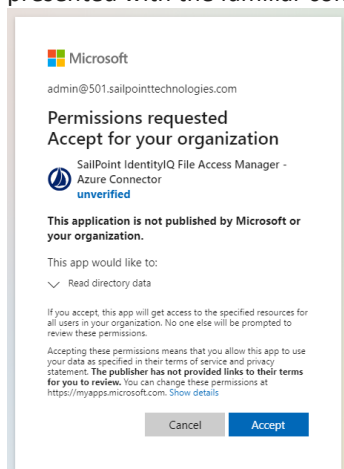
presented with the familiar con

Microsoft

admin@501.sailpointtechnologies.com

Permissions requested
Accept for your organization

SailPoint IdentityIQ File Access Manager - Azure Connector
unverified

This application is not published by Microsoft or your organization.

This app would like to:

Read directory data

If you accept, this app will get access to the specified resources for all users in your organization. No one else will be prompted to review these permissions.

Accepting these permissions means that you allow this app to use your data as specified in their terms of service and privacy statement. The publisher has not provided links to their terms for you to review. You can change these permissions at https://myapps.microsoft.com. Show details

Cancel Accept